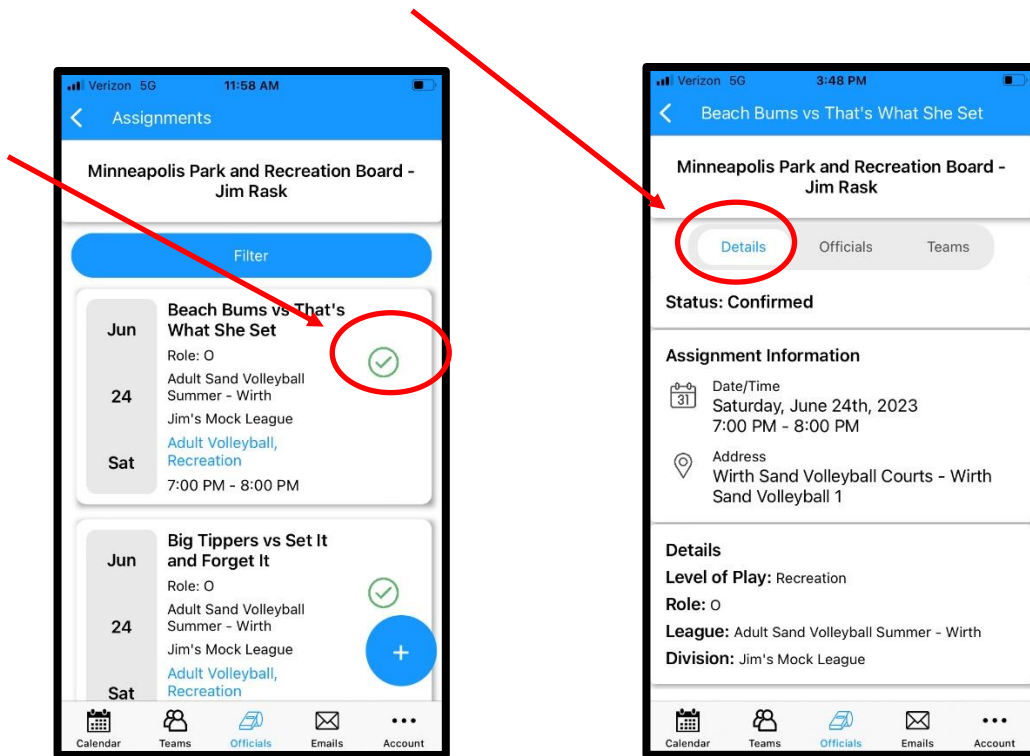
Verizon 5G 11:58 AM

Assignments

Minneapolis Park and Recreation Board - Jim Rask

Filter

Jun 24 Sat

Beach Bums vs That's What She Set

Role: O

Adult Sand Volleyball Summer - Wirth

Jim's Mock League

Adult Volleyball, Recreation

7:00 PM - 8:00 PM

Jun 24 Sat

Big Tippers vs Set It and Forget It

Role: O

Adult Sand Volleyball Summer - Wirth

Jim's Mock League

Adult Volleyball, Recreation

+

Calendar Teams Officials Emails Account

Verizon 5G 3:48 PM

Beach Bums vs That's What She Set

Minneapolis Park and Recreation Board - Jim Rask

Details Officials Teams

Status: Confirmed

Assignment Information

31 Date/Time
Saturday, June 24th, 2023
7:00 PM - 8:00 PM

Address
Wirth Sand Volleyball Courts - Wirth Sand Volleyball 1

Details

Level of Play: Recreation

Role: O

League: Adult Sand Volleyball Summer - Wirth

Division: Jim's Mock League

Calendar Teams Officials Emails Account